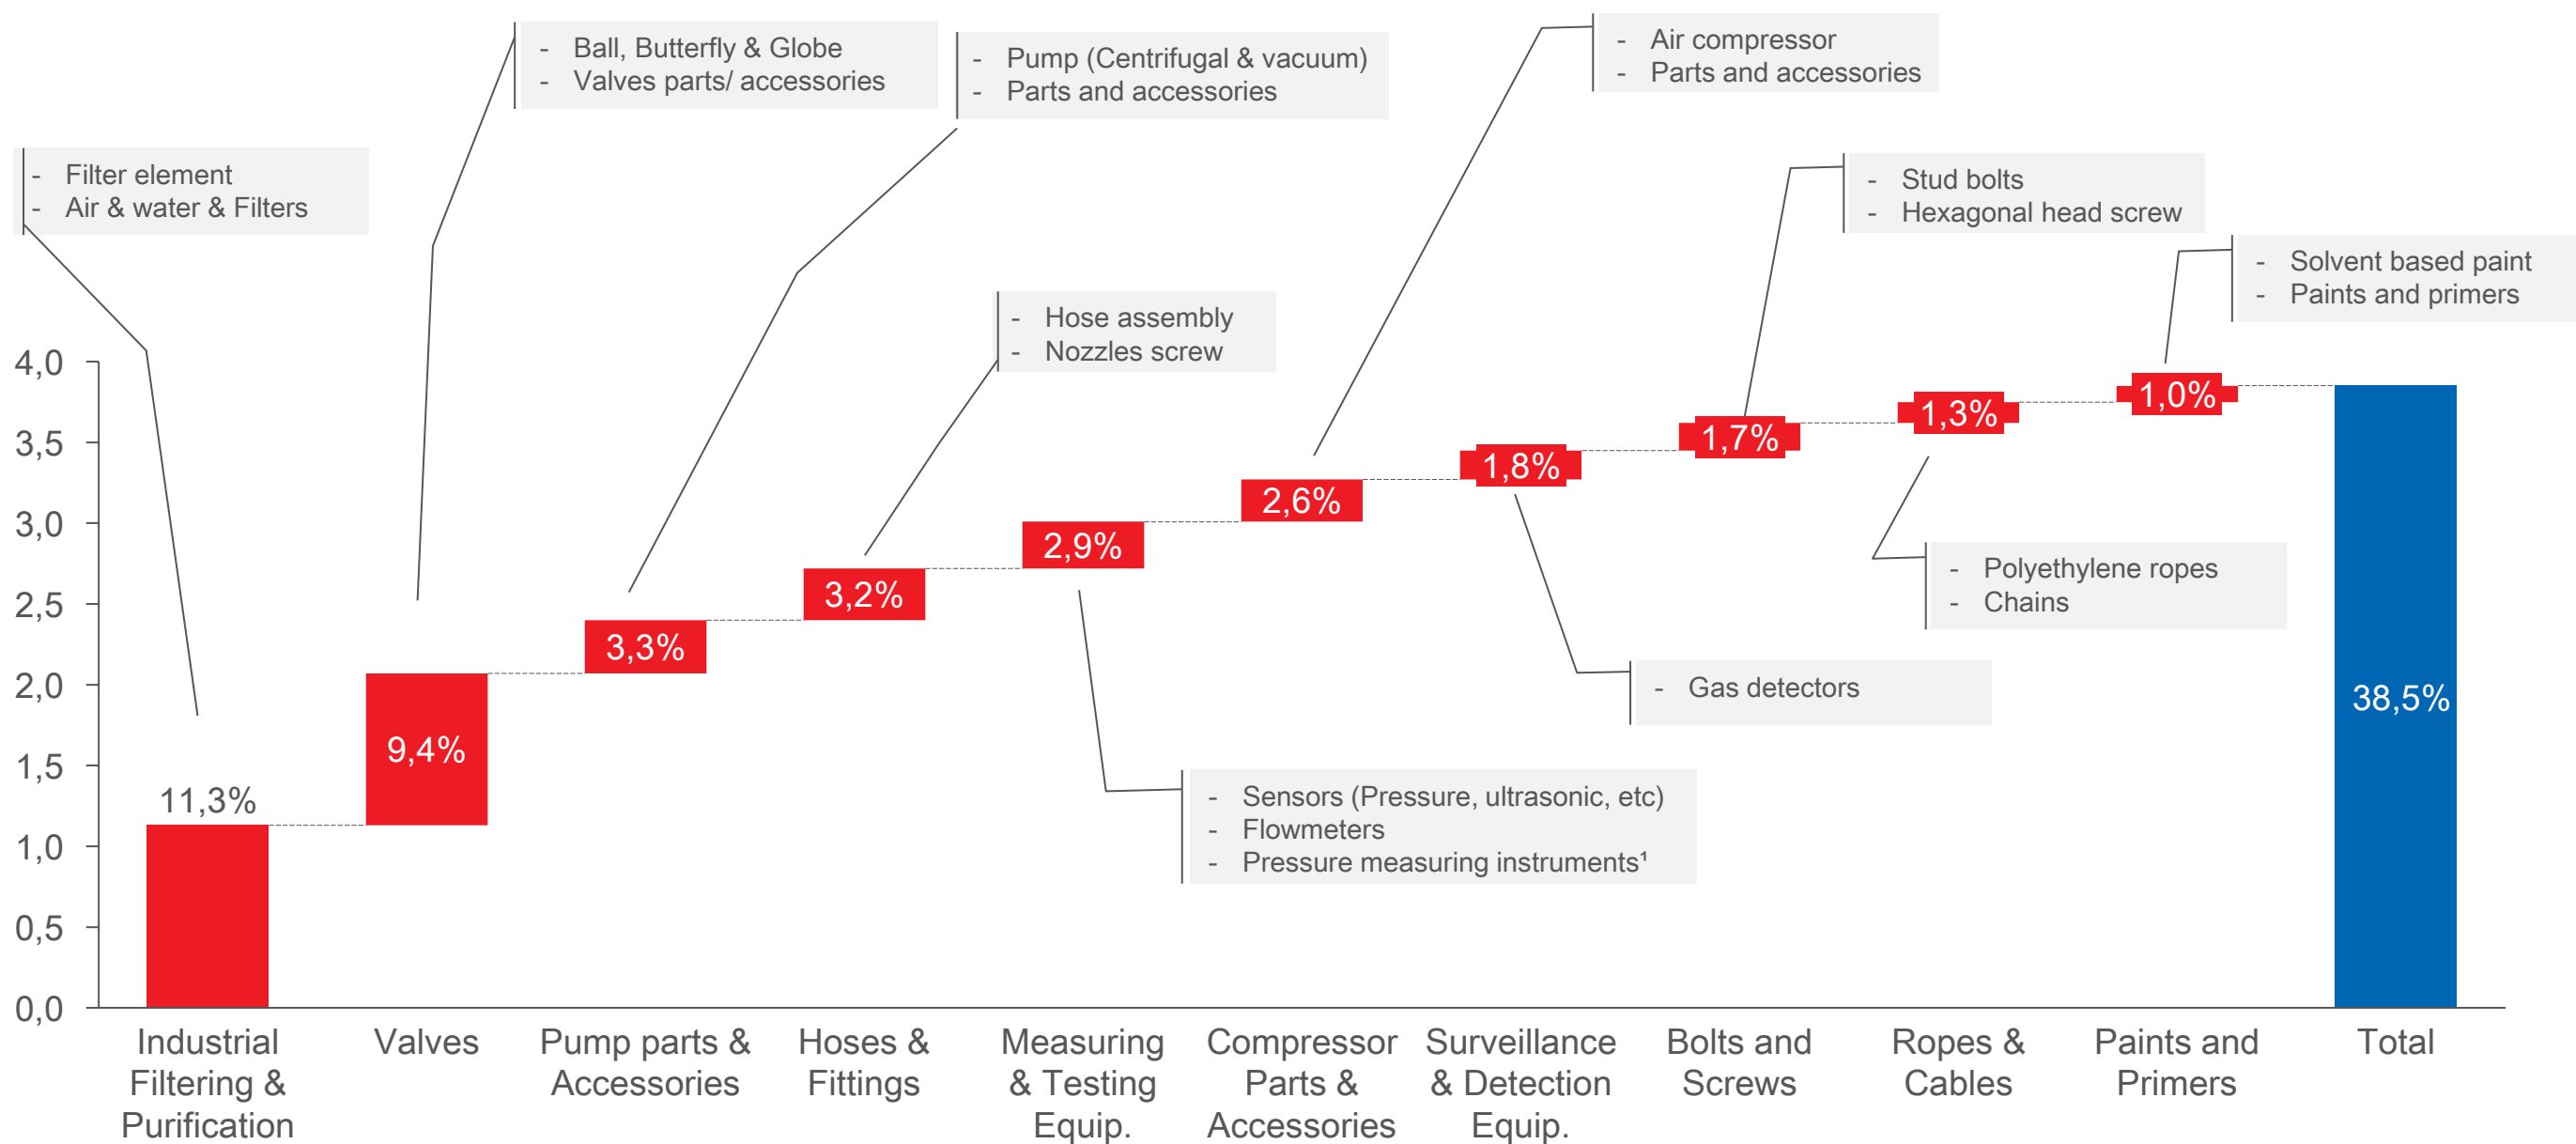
- Filter element
- Air & water & Filters

- Ball, Butterfly & Globe
- Valves parts/ accessories

- Pump (Centrifugal & vacuum)
- Parts and accessories

- Hose assembly
- Nozzles screw

- Air compressor
- Parts and accessories

- Stud bolts
- Hexagonal head screw

- Solvent based paint
- Paints and primers

- Polyethylene ropes
- Chains

- Gas detectors

- Sensors (Pressure, ultrasonic, etc)
- Flowmeters
- Pressure measuring instruments¹

4,0
3,5
3,0
2,5
2,0
1,5
1,0
0,5
0,0

11,3%
9,4%
3,3%
3,2%
2,9%
2,6%
1,8%
1,7%
1,3%
1,0%
38,5%

Industrial Filtering & Purification
Valves
Pump parts & Accessories
Hoses & Fittings
Measuring & Testing Equip.
Compressor Parts & Accessories
Surveillance & Detection Equip.
Bolts and Screws
Ropes & Cables
Paints and Primers
Total